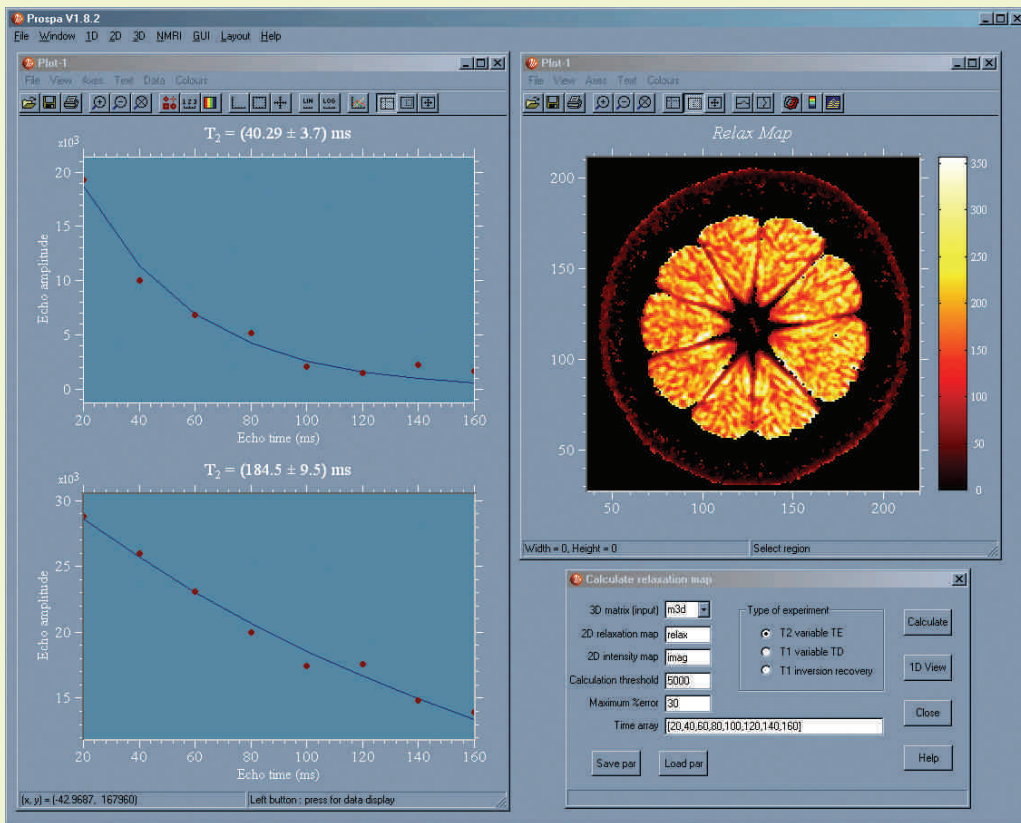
Prospa V1.8.2
File Window 1D 2D 3D NMRI GUI Layout Help

Plot-1
File View Axes Text Data Colours

$T_2$ = (40.29 ± 3.7) ms
x10$^3$
Echo amplitude
20
15
10
5
0
20 40 60 80 100 120 140 160
Echo time (ms)

$T_2$ = (184.5 ± 9.5) ms
x10$^3$
Echo amplitude
30
25
20
15
20 40 60 80 100 120 140 160
Echo time (ms)

(x, y) = (-42.9687, 167960)
Left button : press for data display

Plot-1
File View Axes Text Colours

Relax Map
200
150
100
50
50 100 150 200
350
300
250
200
150
100
50
0

Width = 0, Height = 0
Select region

Calculate relaxation map
3D matrix (input) m3d
2D relaxation map relax
2D intensity map imag
Calculation threshold 5000
Maximum %error 30
Time array [20,40,60,80,100,120,140,160]
Type of experiment
T2 variable TE
T1 variable TD
T1 inversion recovery
Calculate
1D View
Close
Help
Save par
Load par